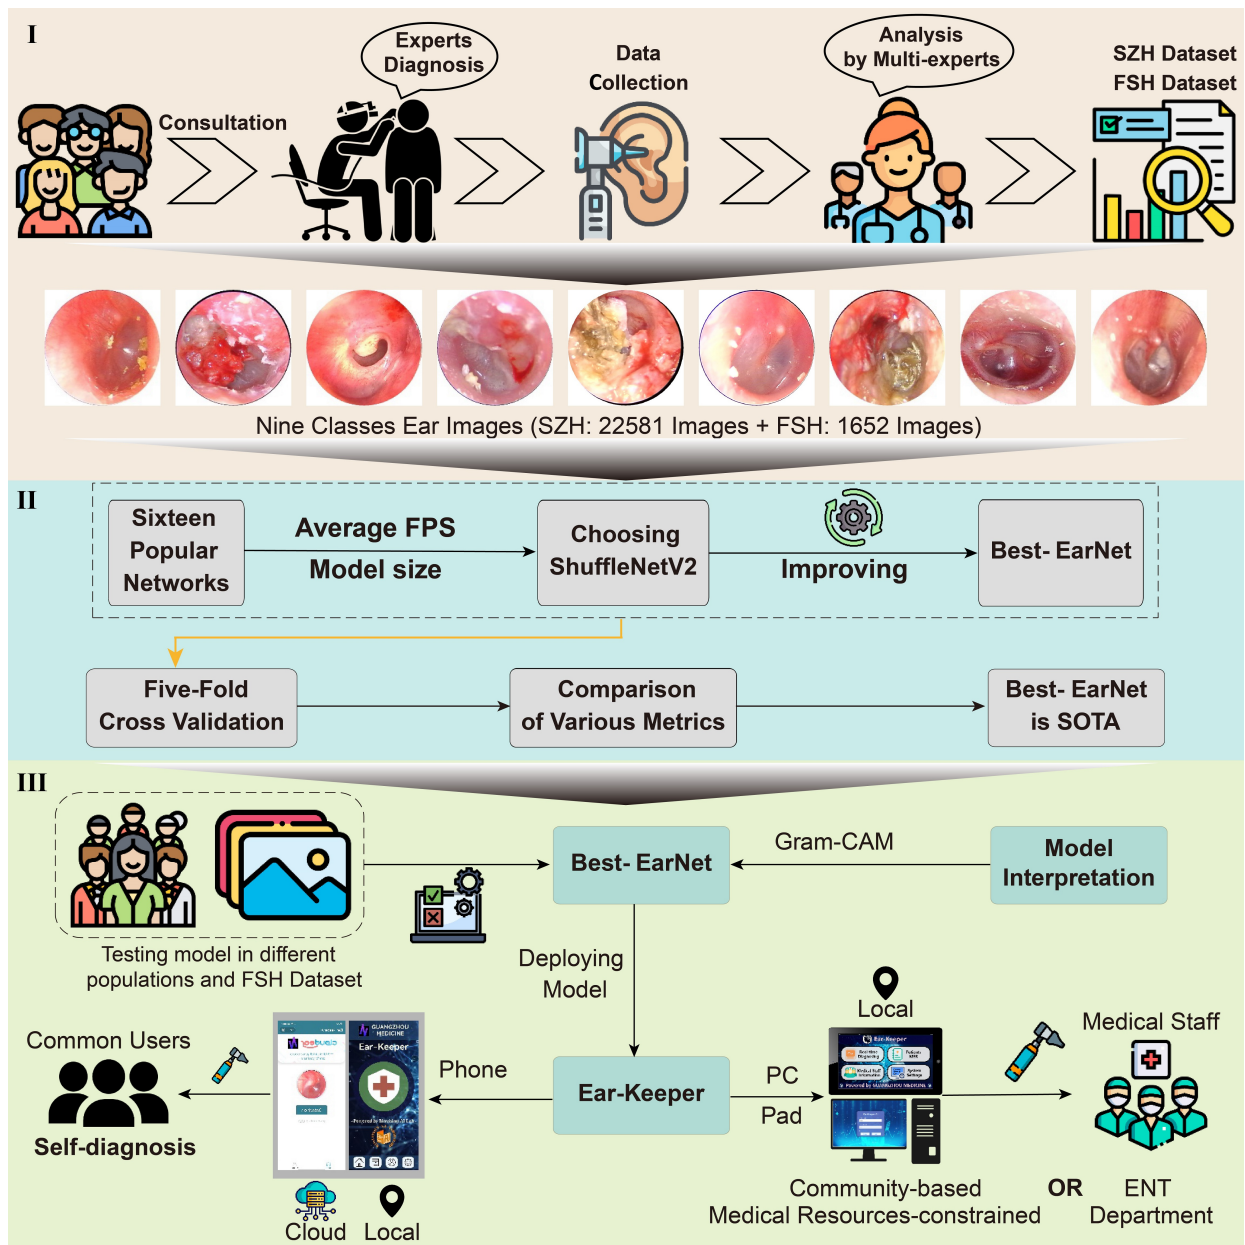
I

Consultation

Experts Diagnosis

Data Collection

Analysis by Multi-experts

SZH Dataset
FSH Dataset

Nine Classes Ear Images (SZH: 22581 Images + FSH: 1652 Images)

II

Sixteen Popular Networks

Average FPS
Model size

Choosing ShuffleNetV2

Improving

Best- EarNet

Five-Fold Cross Validation

Comparison of Various Metrics

Best- EarNet is SOTA

III

Testing model in different populations and FSH Dataset

Best- EarNet

Gram-CAM

Model Interpretation

Deploying Model

Common Users

Self-diagnosis

Ear-Keeper

Phone

Cloud Local

Local

PC
Pad

Medical Staff

Community-based Medical Resources-constrained

OR

ENT Department